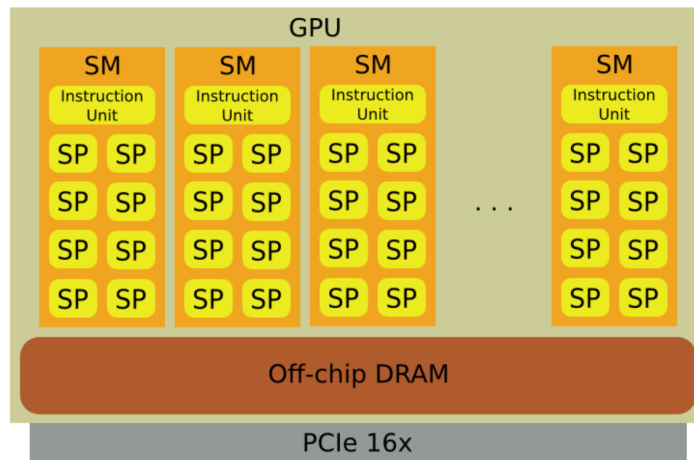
GPU

SM
Instruction Unit
SP SP
SP SP
SP SP
SP SP

SM
Instruction Unit
SP SP
SP SP
SP SP
SP SP

SM
Instruction Unit
SP SP
SP SP
SP SP
SP SP

. . .

SM
Instruction Unit
SP SP
SP SP
SP SP
SP SP

Off-chip DRAM

PCIe 16x